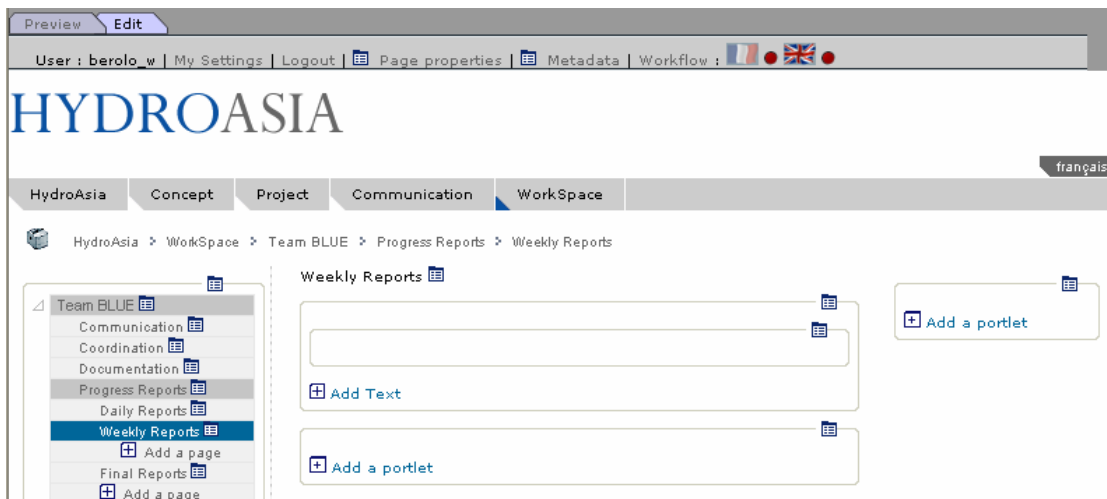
Preview Edit

User : berolo_w | My Settings | Logout | Page properties | Metadata | Workflow :

HYDROASIA

français

HydroAsia Concept Project Communication WorkSpace

HydroAsia > WorkSpace > Team BLUE > Progress Reports > Weekly Reports

Team BLUE
Communication
Coordination
Documentation
Progress Reports
Daily Reports
Weekly Reports
Add a page
Final Reports
Add a page

Weekly Reports

Add Text

Add a portlet

Add a portlet